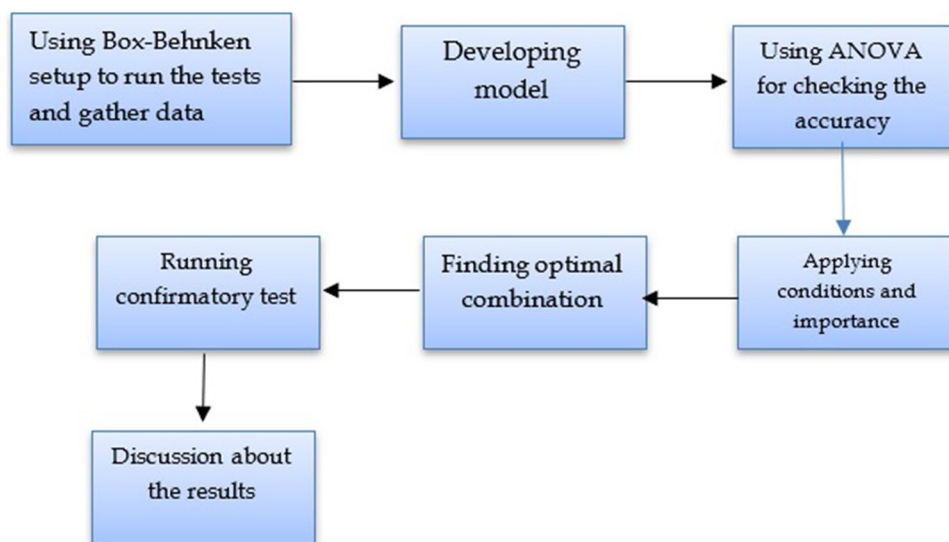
Using Box-Behnken setup to run the tests and gather data

Developing model

Using ANOVA for checking the accuracy

Applying conditions and importance

Finding optimal combination

Running confirmatory test

Discussion about the results